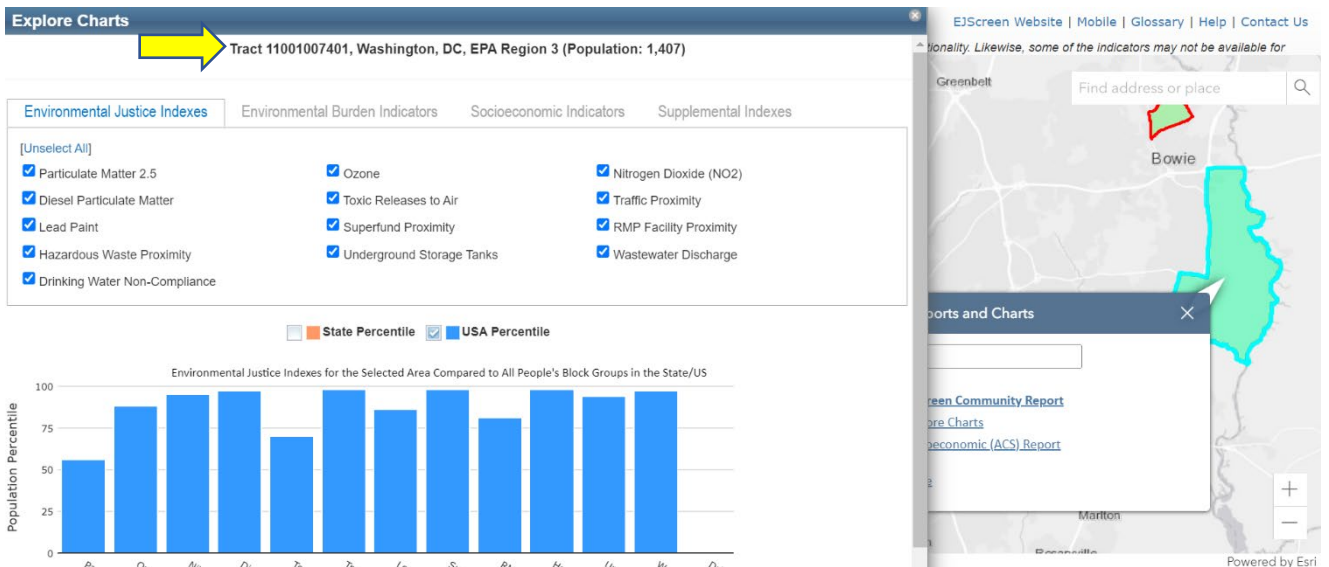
Explore Charts

Tract 11001007401, Washington, DC, EPA Region 3 (Population: 1,407)

Environmental Justice Indexes | Environmental Burden Indicators | Socioeconomic Indicators | Supplemental Indexes

[Unselect All]

Particulate Matter 2.5
Ozone
Nitrogen Dioxide (NO2)
Diesel Particulate Matter
Toxic Releases to Air
Traffic Proximity
Lead Paint
Superfund Proximity
RMP Facility Proximity
Hazardous Waste Proximity
Underground Storage Tanks
Wastewater Discharge
Drinking Water Non-Compliance

State Percentile | USA Percentile

Environmental Justice Indexes for the Selected Area Compared to All People's Block Groups in the State/US

Population Percentile

100
75
50
25
0

EJScreen Website | Mobile | Glossary | Help | Contact Us

tionality. Likewise, some of the indicators may not be available for

Greenbelt

Find address or place

Bowie

orts and Charts

reen Community Report
ore Charts
oeconomic (ACS) Report

Marlton

Rosaryville

Powered by Esri